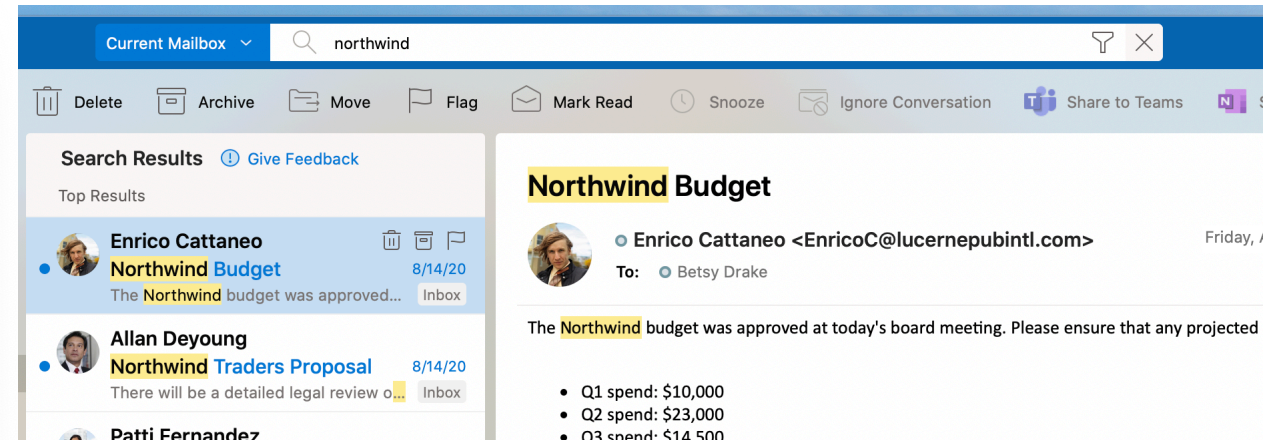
Current Mailbox northwind

Delete Archive Move Flag Mark Read Snooze Ignore Conversation Share to Teams

Search Results Give Feedback

Top Results

Enrico Cattaneo
Northwind Budget 8/14/20
The Northwind budget was approved... Inbox

Allan Deyoung
Northwind Traders Proposal 8/14/20
There will be a detailed legal review o... Inbox

Patti Fernandez

Northwind Budget

Enrico Cattaneo <EnricoC@lucernepubintl.com> Friday, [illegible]
To: Betsy Drake

The Northwind budget was approved at today's board meeting. Please ensure that any projected

- Q1 spend: $10,000
- Q2 spend: $23,000
- Q3 spend: $14,500